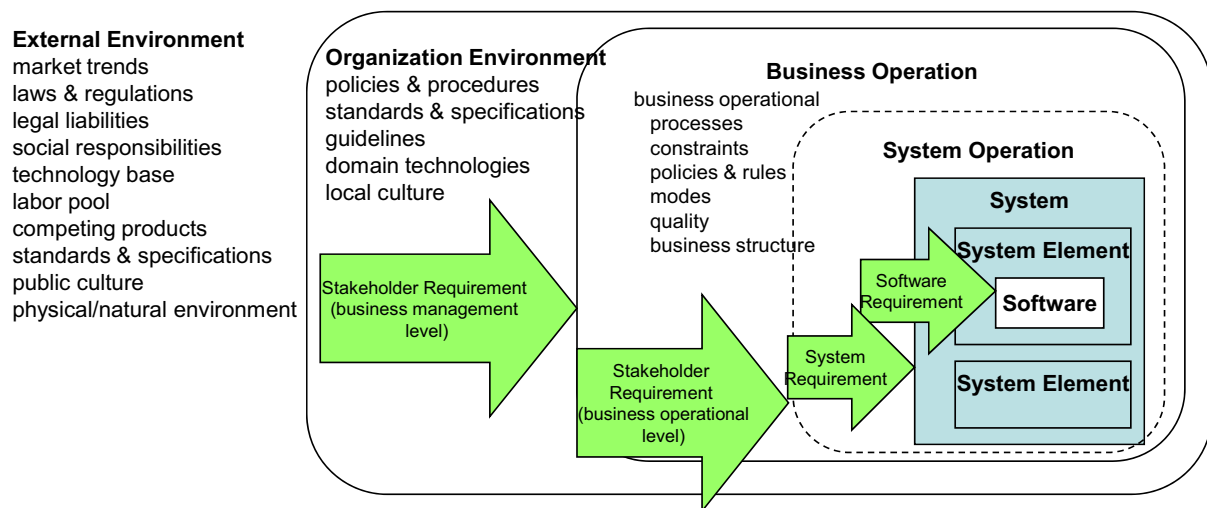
External Environment
market trends
laws & regulations
legal liabilities
social responsibilities
technology base
labor pool
competing products
standards & specifications
public culture
physical/natural environment

Organization Environment
policies & procedures
standards & specifications
guidelines
domain technologies
local culture

Stakeholder Requirement (business management level)

Business Operation
business operational
processes
constraints
policies & rules
modes
quality
business structure

Stakeholder Requirement (business operational level)

System Operation

System Requirement

System

System Element

Software Requirement

Software

System Element